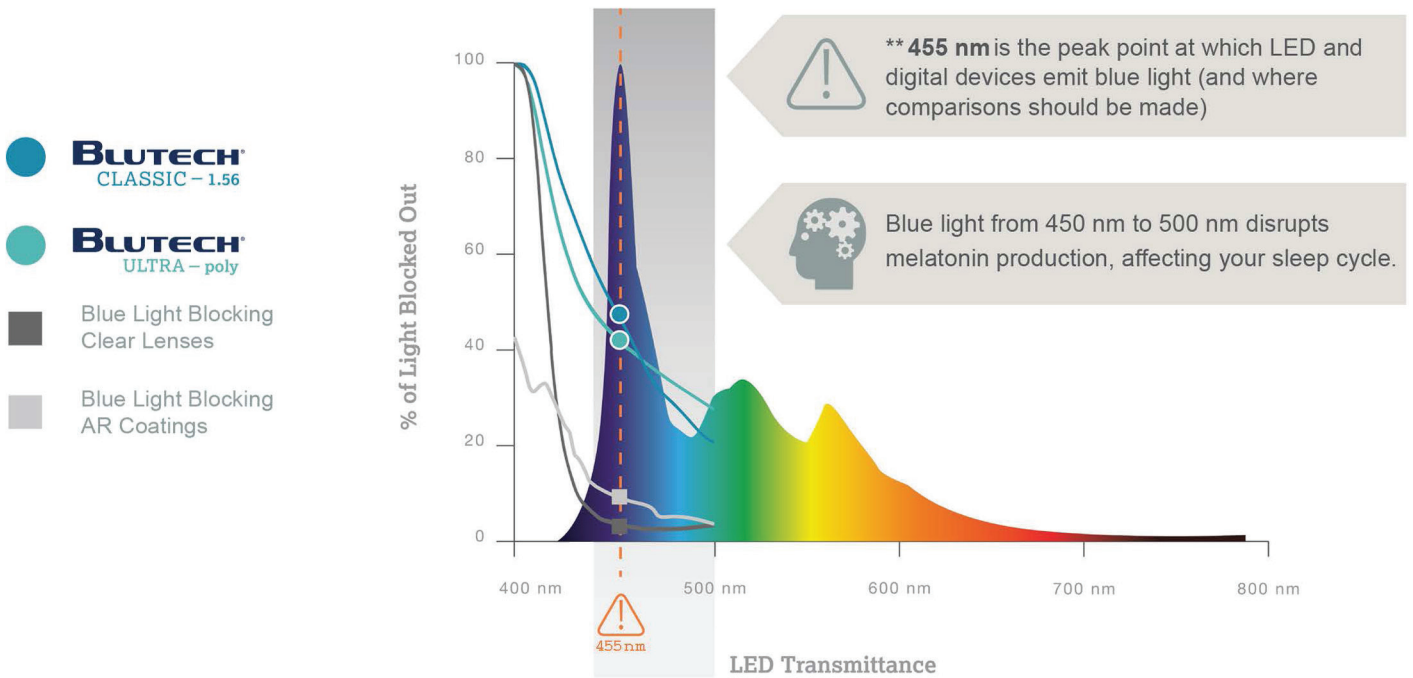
BLUTECH®
CLASSIC – 1.56

BLUTECH®
ULTRA – poly

Blue Light Blocking Clear Lenses

Blue Light Blocking AR Coatings

% of Light Blocked Out

100
80
60
40
20
0

400 nm
500 nm
600 nm
700 nm
800 nm

455nm

LED Transmittance

** 455 nm is the peak point at which LED and digital devices emit blue light (and where comparisons should be made)

Blue light from 450 nm to 500 nm disrupts melatonin production, affecting your sleep cycle.